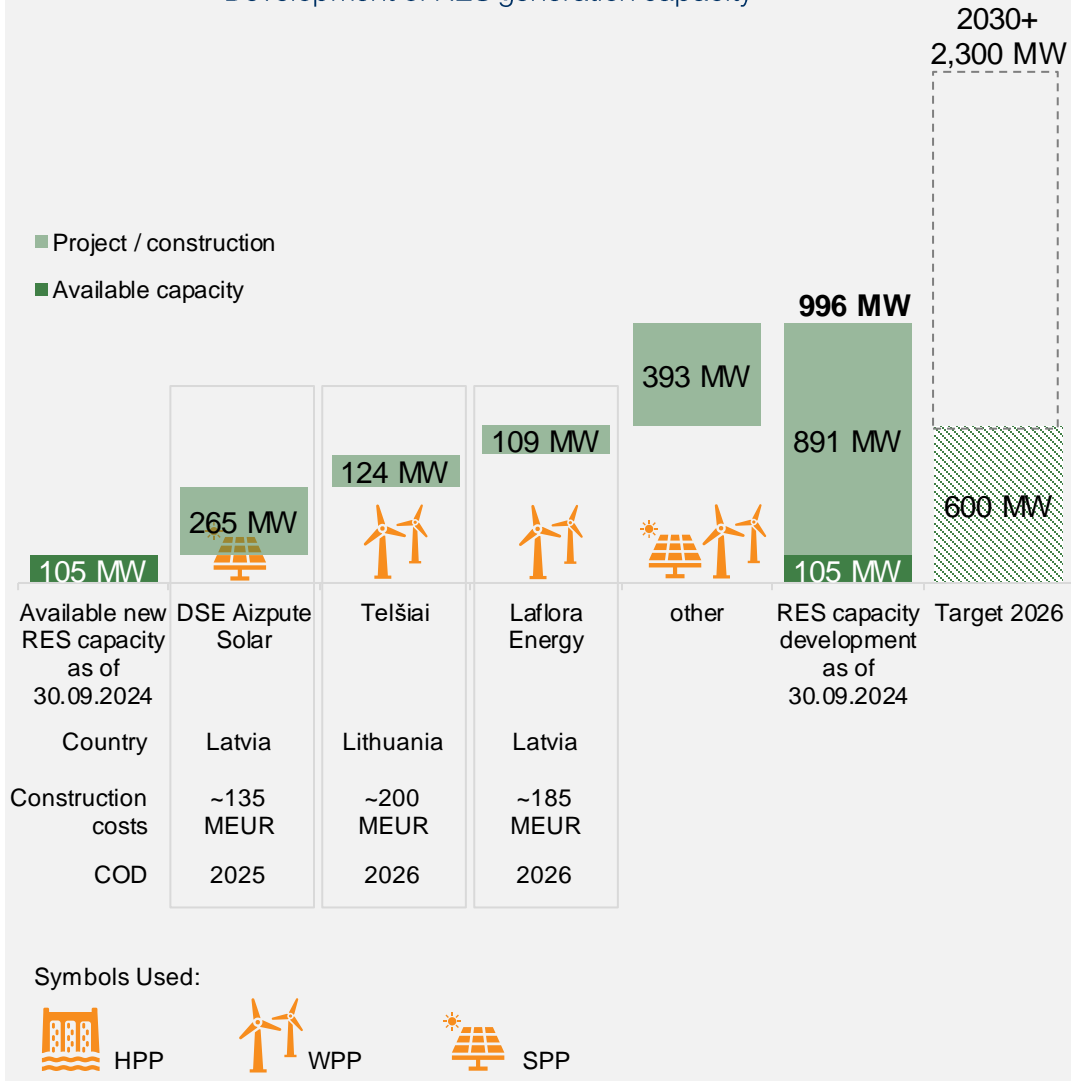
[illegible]

2030+
2,300 MW

Project / construction
Available capacity

996 MW

393 MW
891 MW
124 MW
109 MW
265 MW
600 MW
105 MW
105 MW

Available new RES capacity as of 30.09.2024

| | DSE Aizpute Solar | Telšiai | Laflora Energy | other | RES capacity development as of 30.09.2024 | Target 2026 |
|---|---|---|---|---|---|---|
| Country | Latvia | Lithuania | Latvia | | | |
| Construction costs | ~135 MEUR | ~200 MEUR | ~185 MEUR | | | |
| COD | 2025 | 2026 | 2026 | | | |

Symbols Used:
HPP
WPP
SPP